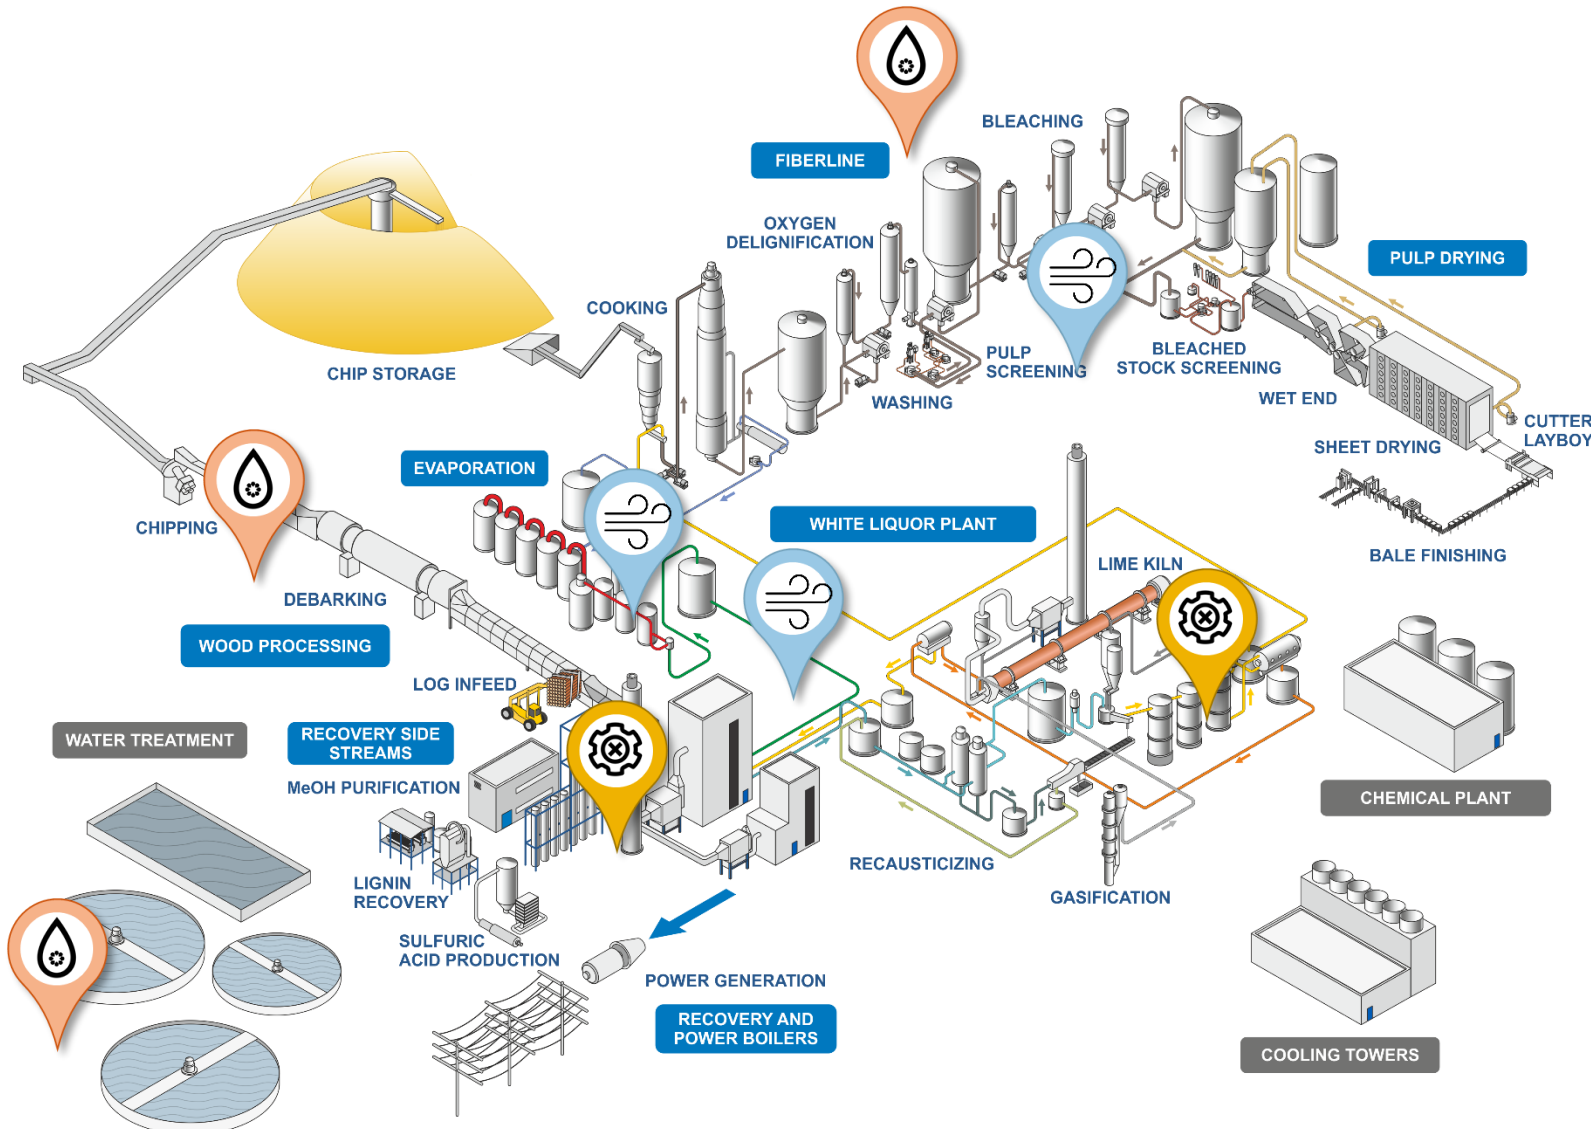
FIBERLINE

BLEACHING

OXYGEN DELIGNIFICATION

PULP DRYING

COOKING

CHIP STORAGE

PULP SCREENING

BLEACHED STOCK SCREENING

WASHING

WET END

CUTTER LAYBOY

SHEET DRYING

EVAPORATION

CHIPPING

WHITE LIQUOR PLANT

BALE FINISHING

LIME KILN

DEBARKING

WOOD PROCESSING

LOG INFEED

WATER TREATMENT

RECOVERY SIDE STREAMS

MeOH PURIFICATION

CHEMICAL PLANT

LIGNIN RECOVERY

RECAUSTICIZING

GASIFICATION

SULFURIC ACID PRODUCTION

POWER GENERATION

RECOVERY AND POWER BOILERS

COOLING TOWERS